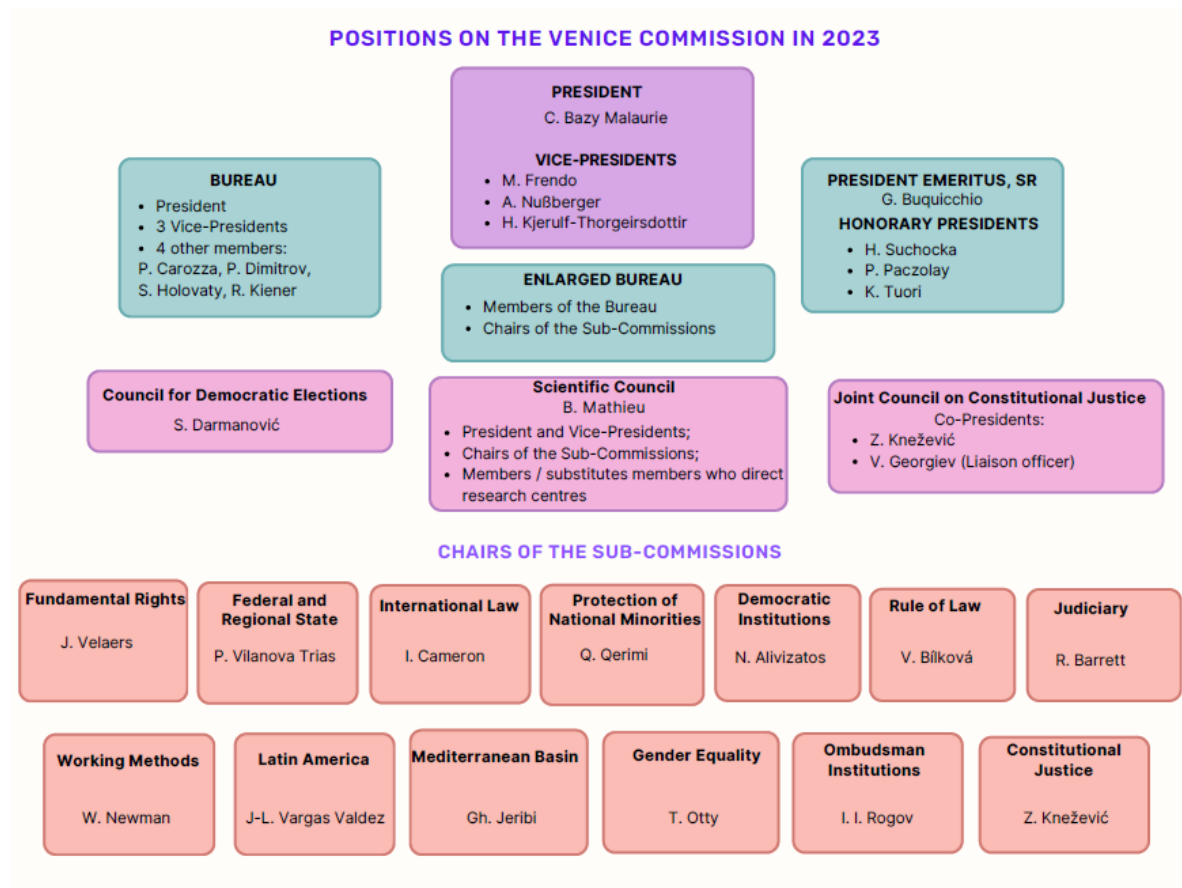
POSITIONS ON THE VENICE COMMISSION IN 2023

PRESIDENT
C. Bazy Malaurie

VICE-PRESIDENTS
- M. Frendo
- A. Nußberger
- H. Kjerulf-Thorgeirsdottir

BUREAU
- President
- 3 Vice-Presidents
- 4 other members:
P. Carozza, P. Dimitrov, S. Holovaty, R. Kiener

PRESIDENT EMERITUS, SR
G. Buquicchio
HONORARY PRESIDENTS
- H. Suchocka
- P. Paczolay
- K. Tuori

ENLARGED BUREAU
- Members of the Bureau
- Chairs of the Sub-Commissions

Council for Democratic Elections
S. Darmanović

Scientific Council
B. Mathieu
- President and Vice-Presidents;
- Chairs of the Sub-Commissions;
- Members / substitutes members who direct research centres

Joint Council on Constitutional Justice
Co-Presidents:
- Z. Knežević
- V. Georgiev (Liaison officer)

CHAIRS OF THE SUB-COMMISSIONS

Fundamental Rights
J. Velaers

Federal and Regional State
P. Vilanova Trias

International Law
I. Cameron

Protection of National Minorities
Q. Qerimi

Democratic Institutions
N. Alivizatos

Rule of Law
V. Bílková

Judiciary
R. Barrett

Working Methods
W. Newman

Latin America
J-L. Vargas Valdez

Mediterranean Basin
Gh. Jeribi

Gender Equality
T. Otty

Ombudsman Institutions
I. I. Rogov

Constitutional Justice
Z. Knežević